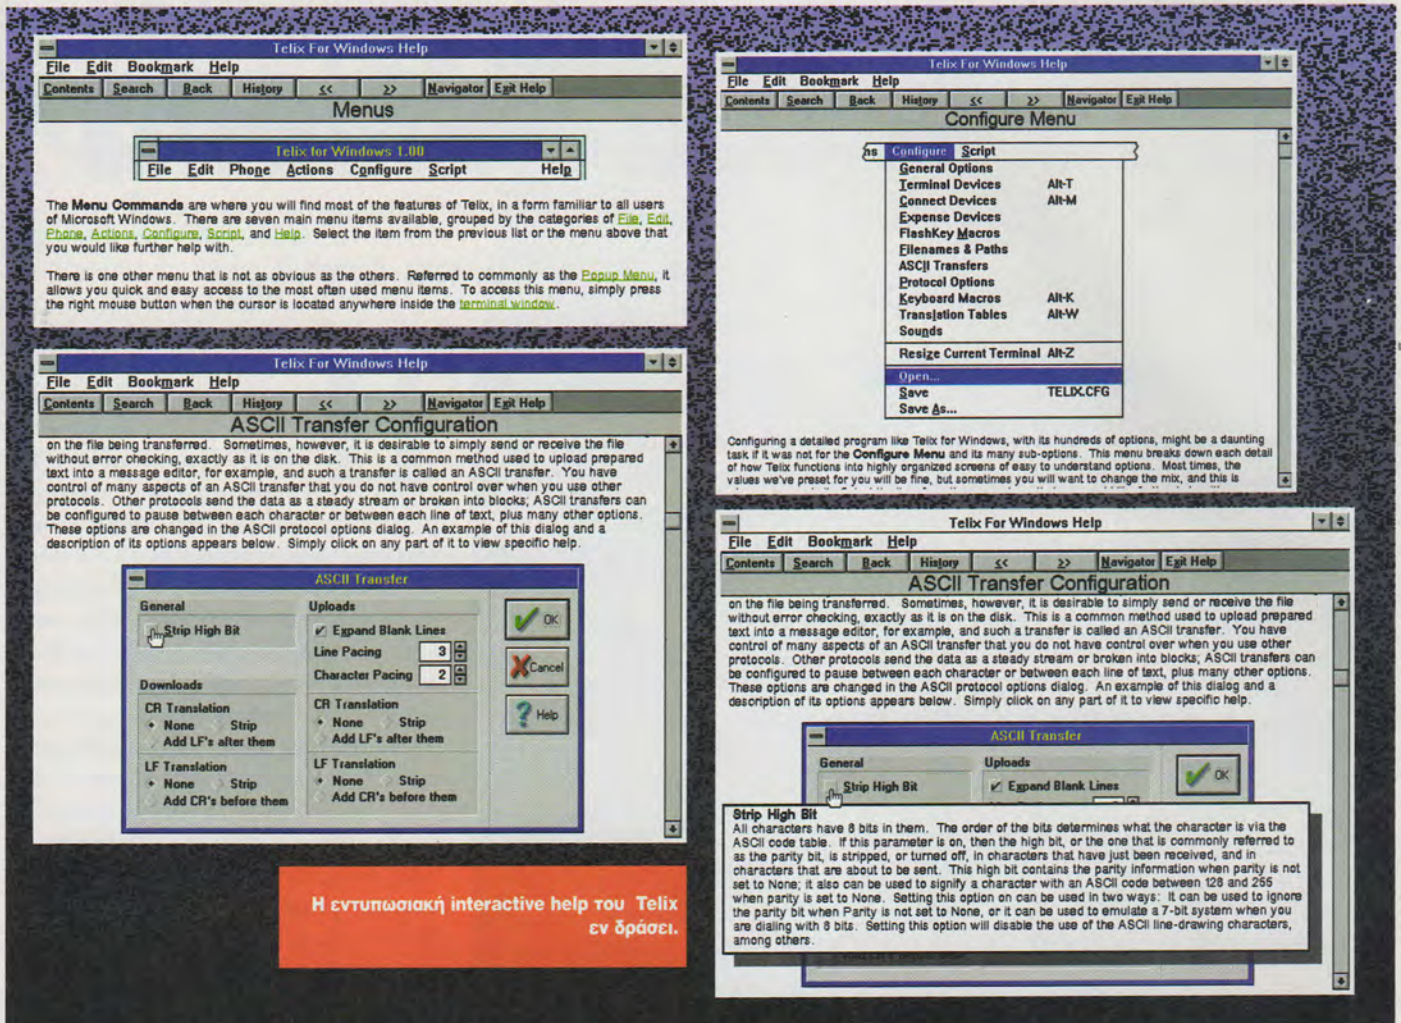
Telix For Windows Help

File Edit Bookmark Help

Contents Search Back History << >> Navigator Exit Help

Menus

Telix for Windows 1.00

File Edit Phone Actions Configure Script Help

The Menu Commands are where you will find most of the features of Telix, in a form familiar to all users of Microsoft Windows. There are seven main menu items available, grouped by the categories of File, Edit, Phone, Actions, Configure, Script, and Help. Select the item from the previous list or the menu above that you would like further help with.

There is one other menu that is not as obvious as the others. Referred to commonly as the Popup Menu, it allows you quick and easy access to the most often used menu items. To access this menu, simply press the right mouse button when the cursor is located anywhere inside the terminal window.

Telix For Windows Help

File Edit Bookmark Help

Contents Search Back History << >> Navigator Exit Help

Configure Menu

ns Configure Script

General Options
Terminal Devices Alt-T
Connect Devices Alt-M
Expense Devices
FlashKey Macros
Filenames & Paths
ASCII Transfers
Protocol Options
Keyboard Macros Alt-K
Translation Tables Alt-W
Sounds
Resize Current Terminal Alt-Z
Open...
Save TELIX.CFG
Save As...

Configuring a detailed program like Telix for Windows, with its hundreds of options, might be a daunting task if it was not for the Configure Menu and its many sub-options. This menu breaks down each detail of how Telix functions into highly organized screens of easy to understand options. Most times, the values we've preset for you will be fine, but sometimes you will want to change the mix, and this is

Telix For Windows Help

File Edit Bookmark Help

Contents Search Back History << >> Navigator Exit Help

ASCII Transfer Configuration

on the file being transferred. Sometimes, however, it is desirable to simply send or receive the file without error checking, exactly as it is on the disk. This is a common method used to upload prepared text into a message editor, for example, and such a transfer is called an ASCII transfer. You have control of many aspects of an ASCII transfer that you do not have control over when you use other protocols. Other protocols send the data as a steady stream or broken into blocks; ASCII transfers can be configured to pause between each character or between each line of text, plus many other options. These options are changed in the ASCII protocol options dialog. An example of this dialog and a description of its options appears below. Simply click on any part of it to view specific help.

ASCII Transfer

General
Strip High Bit

Uploads
Expand Blank Lines
Line Pacing 3
Character Pacing 2

OK
Cancel
Help

Downloads

CR Translation
None Strip
Add LF's after them

LF Translation
None Strip
Add CR's before them

CR Translation
None Strip
Add LF's after them

LF Translation
None Strip
Add CR's before them

Telix For Windows Help

File Edit Bookmark Help

Contents Search Back History << >> Navigator Exit Help

ASCII Transfer Configuration

on the file being transferred. Sometimes, however, it is desirable to simply send or receive the file without error checking, exactly as it is on the disk. This is a common method used to upload prepared text into a message editor, for example, and such a transfer is called an ASCII transfer. You have control of many aspects of an ASCII transfer that you do not have control over when you use other protocols. Other protocols send the data as a steady stream or broken into blocks; ASCII transfers can be configured to pause between each character or between each line of text, plus many other options. These options are changed in the ASCII protocol options dialog. An example of this dialog and a description of its options appears below. Simply click on any part of it to view specific help.

ASCII Transfer

General
Strip High Bit

Uploads
Expand Blank Lines

OK

Strip High Bit
All characters have 8 bits in them. The order of the bits determines what the character is via the ASCII code table. If this parameter is on, then the high bit, or the one that is commonly referred to as the parity bit, is stripped, or turned off, in characters that have just been received, and in characters that are about to be sent. This high bit contains the parity information when parity is not set to None; it also can be used to signify a character with an ASCII code between 128 and 255 when parity is set to None. Setting this option on can be used in two ways: It can be used to ignore the parity bit when Parity is not set to None, or it can be used to emulate a 7-bit system when you are dialing with 8 bits. Setting this option will disable the use of the ASCII line-drawing characters, among others.

Η εντυπωσιακή interactive help του Telix εν δράσει.